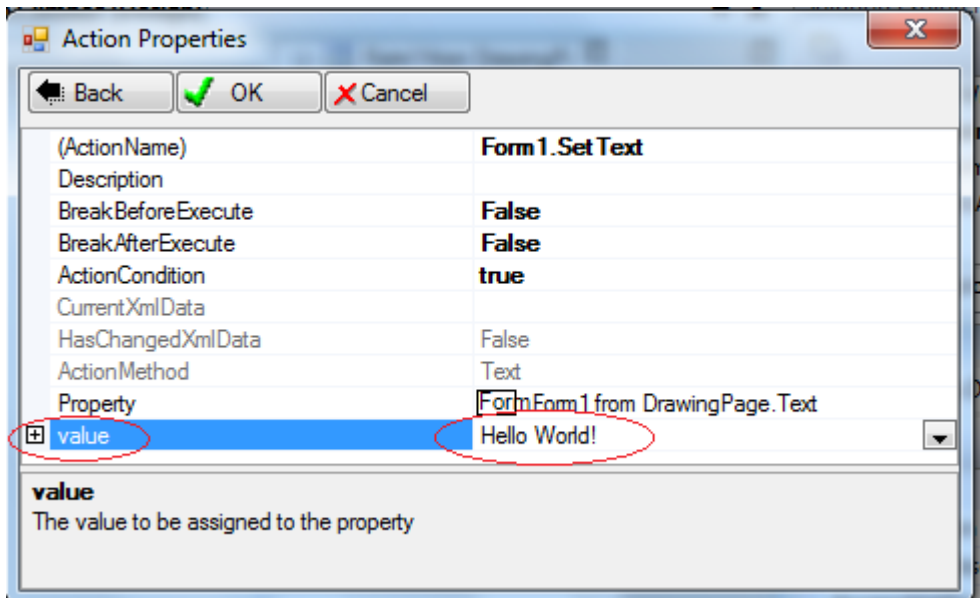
Action Properties

Back | OK | Cancel

| | |
|---|---|
| (ActionName) | Form1.SetText |
| Description | |
| BreakBeforeExecute | False |
| BreakAfterExecute | False |
| ActionCondition | true |
| CurrentXmlData | |
| HasChangedXmlData | False |
| ActionMethod | Text |
| Property | FormForm1 from DrawingPage.Text |
| value | Hello World! |

value
The value to be assigned to the property